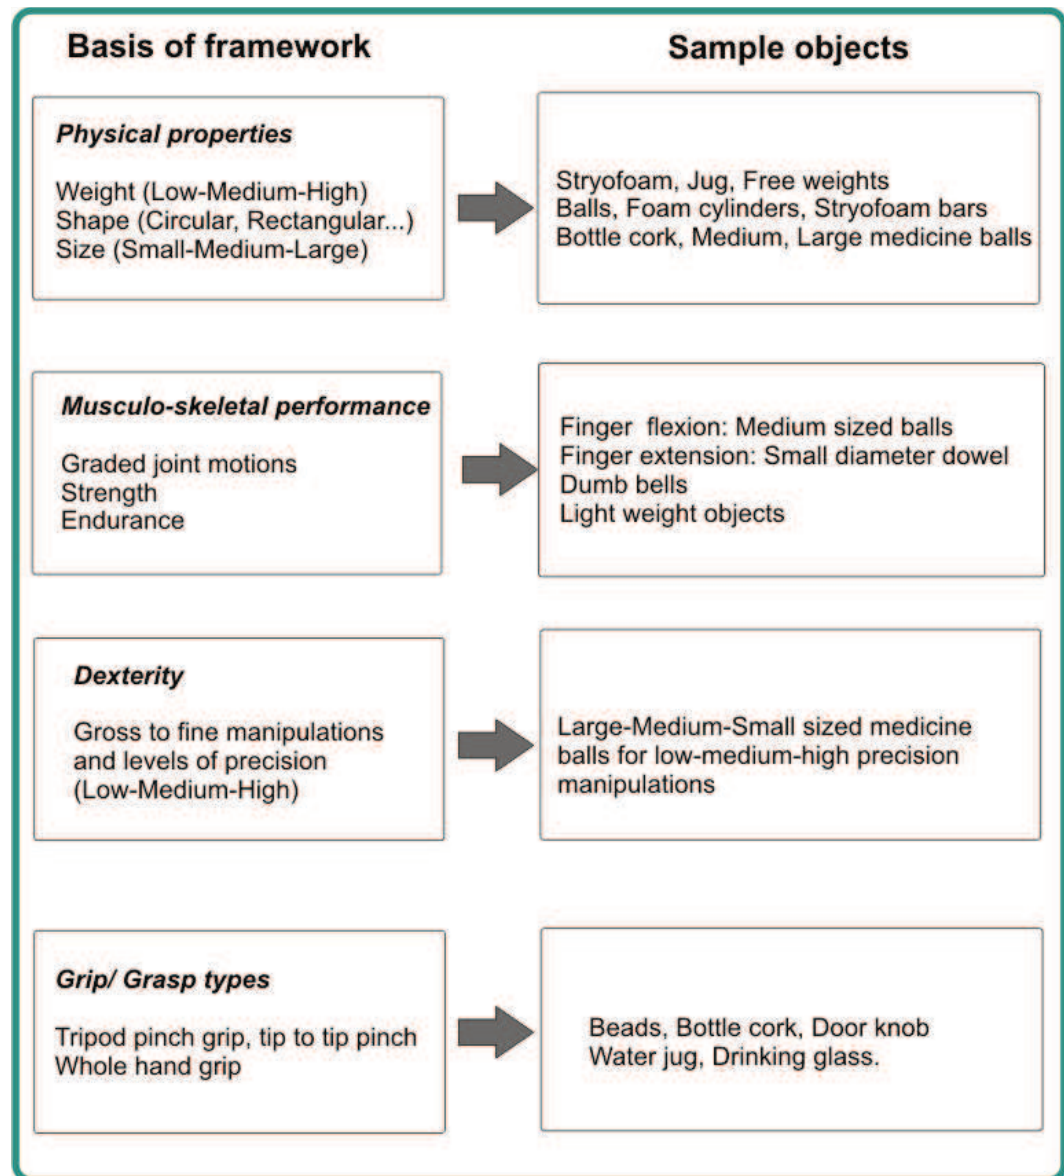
Basis of framework

Sample objects

Physical properties

Weight (Low-Medium-High)
Shape (Circular, Rectangular...)
Size (Small-Medium-Large)

Stryofoam, Jug, Free weights
Balls, Foam cylinders, Stryofoam bars
Bottle cork, Medium, Large medicine balls

Musculo-skeletal performance

Graded joint motions
Strength
Endurance

Finger flexion: Medium sized balls
Finger extension: Small diameter dowel
Dumb bells
Light weight objects

Dexterity

Gross to fine manipulations and levels of precision (Low-Medium-High)

Large-Medium-Small sized medicine balls for low-medium-high precision manipulations

Grip/ Grasp types

Tripod pinch grip, tip to tip pinch
Whole hand grip

Beads, Bottle cork, Door knob
Water jug, Drinking glass.